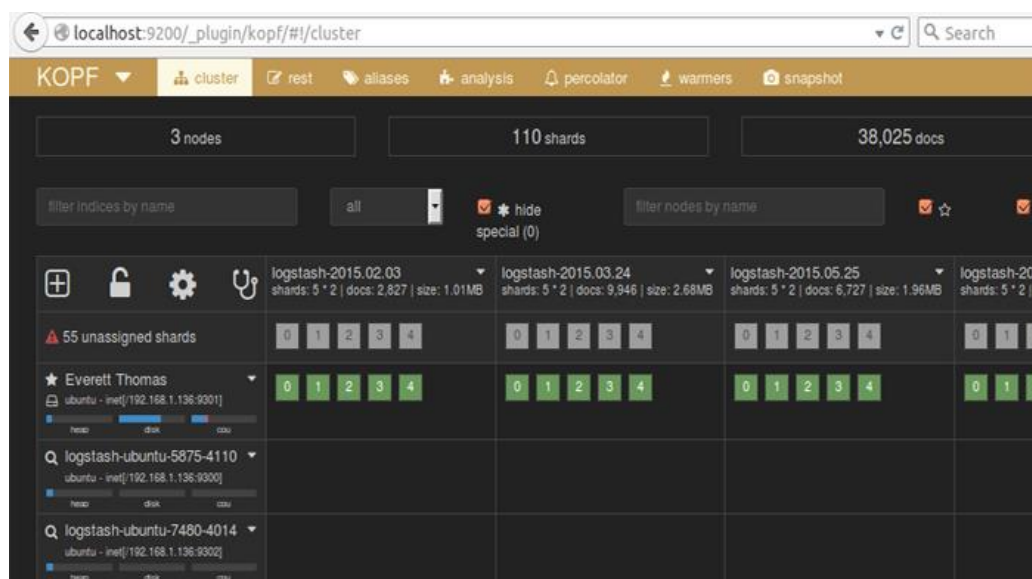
localhost:9200/_plugin/kopf/#!/cluster

Search

KOPF cluster rest aliases analysis percolator warmers snapshot

3 nodes

110 shards

38,025 docs

filter indices by name

all

hide special (0)

filter nodes by name

logstash-2015.02.03
shards: 5 * 2 | docs: 2,827 | size: 1.01MB

logstash-2015.03.24
shards: 5 * 2 | docs: 9,946 | size: 2.68MB

logstash-2015.05.25
shards: 5 * 2 | docs: 6,727 | size: 1.96MB

logstash-20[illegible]
shards: 5 * 2 | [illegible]

55 unassigned shards

| 0 | 1 | 2 | 3 | 4 | 0 | 1 | 2 | 3 | 4 | 0 | 1 | 2 | 3 | 4 | 0 | 1 |
|---|---|---|---|---|---|---|---|---|---|---|---|---|---|---|---|---|

Everett Thomas
ubuntu - inet[/192.168.1.136:9301]
heap disk cpu

| 0 | 1 | 2 | 3 | 4 | 0 | 1 | 2 | 3 | 4 | 0 | 1 | 2 | 3 | 4 | 0 | 1 |
|---|---|---|---|---|---|---|---|---|---|---|---|---|---|---|---|---|

logstash-ubuntu-5875-4110
ubuntu - inet[/192.168.1.136:9300]
heap disk cpu

logstash-ubuntu-7480-4014
ubuntu - inet[/192.168.1.136:9302]
heap disk cpu